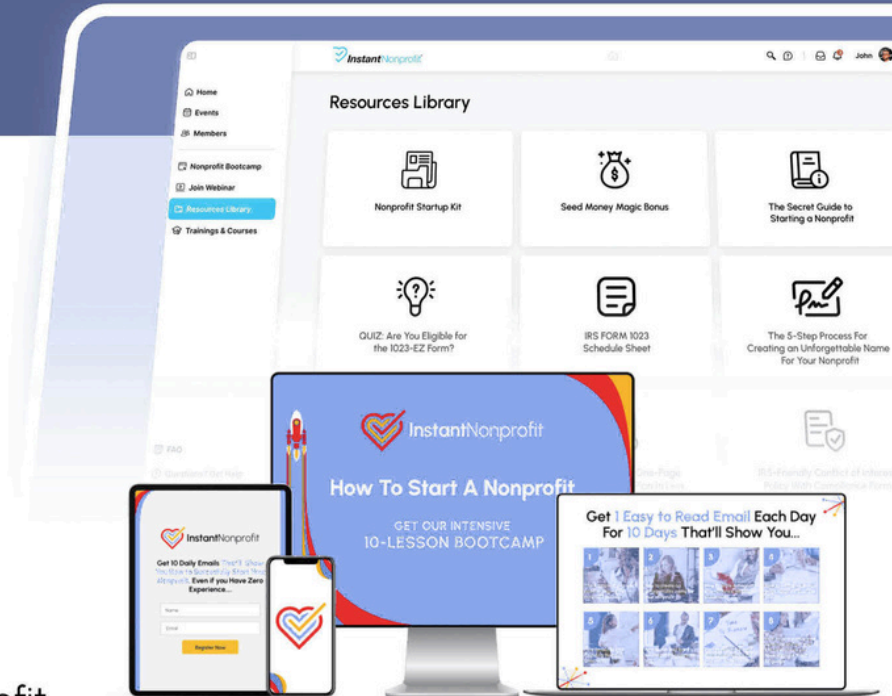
InstantNonprofit

John

Home
Events
Members
Nonprofit Bootcamp
Join Webinar
Resources Library
Trainings & Courses

Resources Library

Nonprofit Startup Kit

Seed Money Magic Bonus

The Secret Guide to Starting a Nonprofit

QUIZ: Are You Eligible for the 1023-EZ Form?

IRS FORM 1023 Schedule Sheet

The 5-Step Process For Creating an Unforgettable Name For Your Nonprofit

FAQ

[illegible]

IRS-Friendly Conflict of Interest Policy With Compliance Form

InstantNonprofit

How To Start A Nonprofit

GET OUR INTENSIVE 10-LESSON BOOTCAMP

InstantNonprofit

Get 10 Daily Emails That'll Show You How to Successfully Start Your Nonprofit, Even if you Have Zero Experience...

Name

Email

Register Now

Get 1 Easy to Read Email Each Day For 10 Days That'll Show You...

1 2 3 4 5 6 7 8

ofit